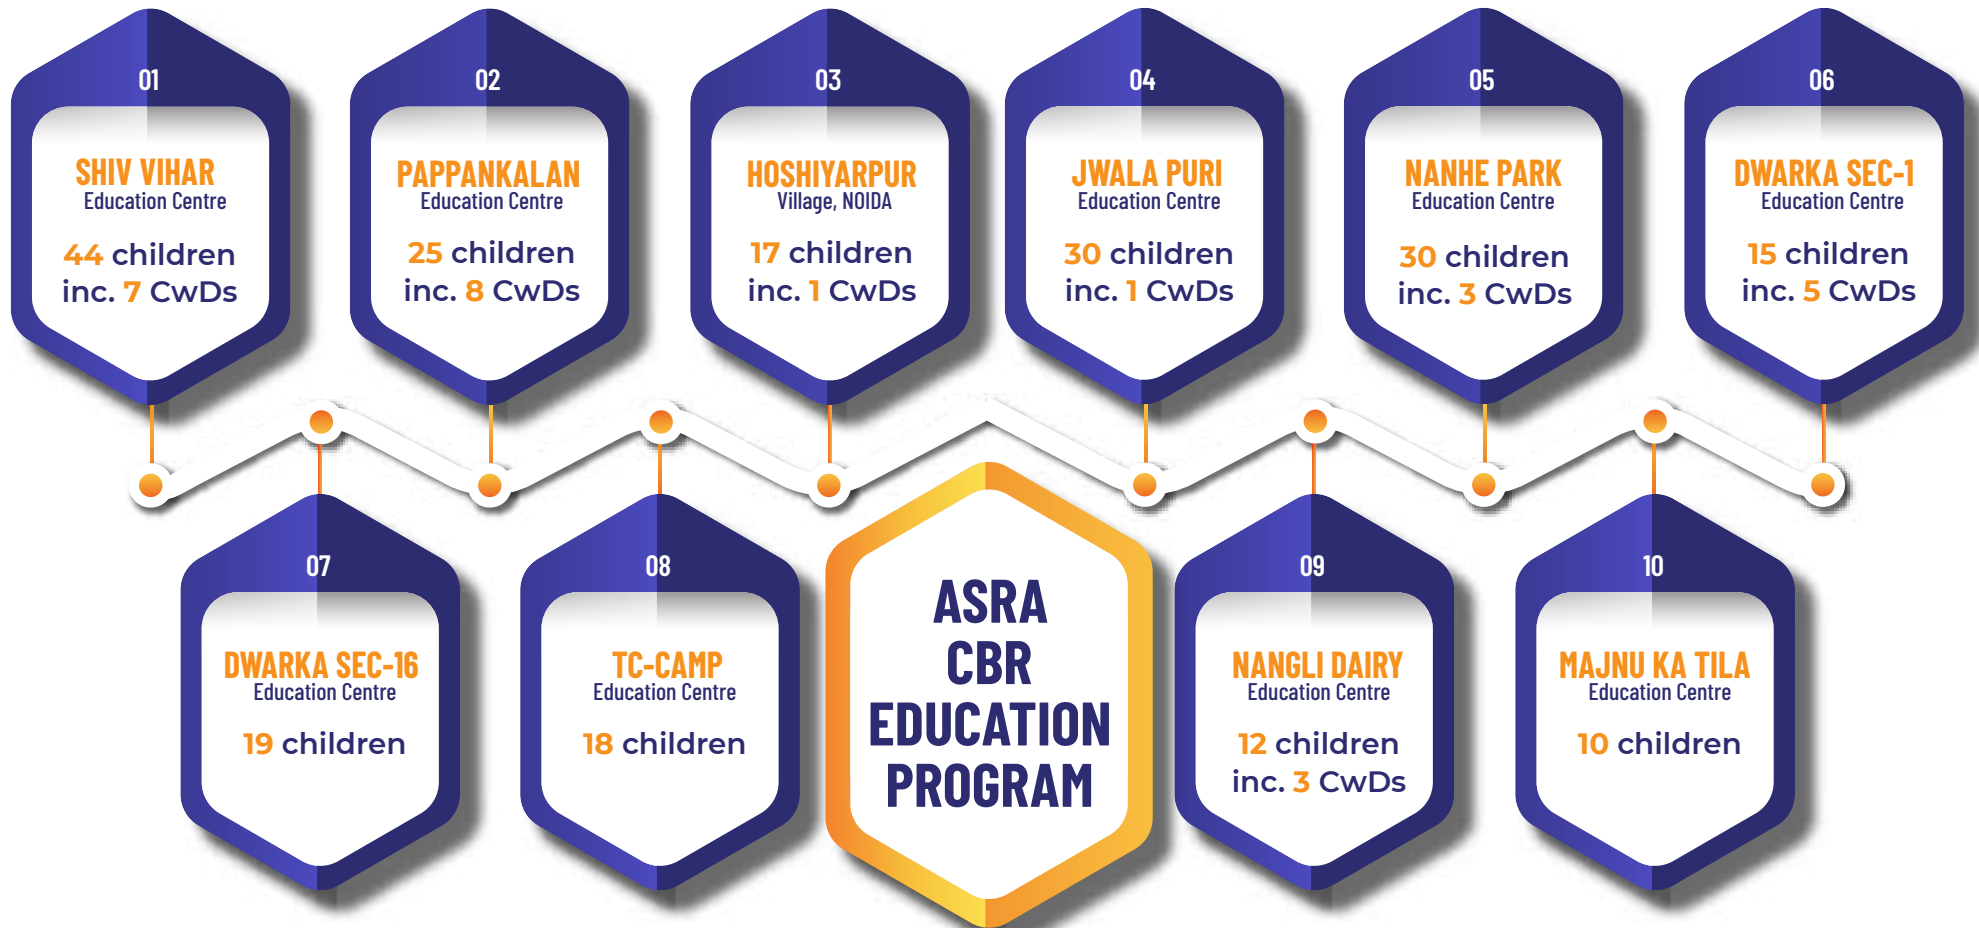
01
SHIV VIHAR
Education Centre
44 children
inc. 7 CwDs

02
PAPPANKALAN
Education Centre
25 children
inc. 8 CwDs

03
HOSHIYARPUR
Village, NOIDA
17 children
inc. 1 CwDs

04
JWALA PURI
Education Centre
30 children
inc. 1 CwDs

05
NANHE PARK
Education Centre
30 children
inc. 3 CwDs

06
DWARKA SEC-1
Education Centre
15 children
inc. 5 CwDs

07
DWARKA SEC-16
Education Centre
19 children

08
TC-CAMP
Education Centre
18 children

ASRA CBR EDUCATION PROGRAM

09
NANGLI DAIRY
Education Centre
12 children
inc. 3 CwDs

10
MAJNU KA TILA
Education Centre
10 children